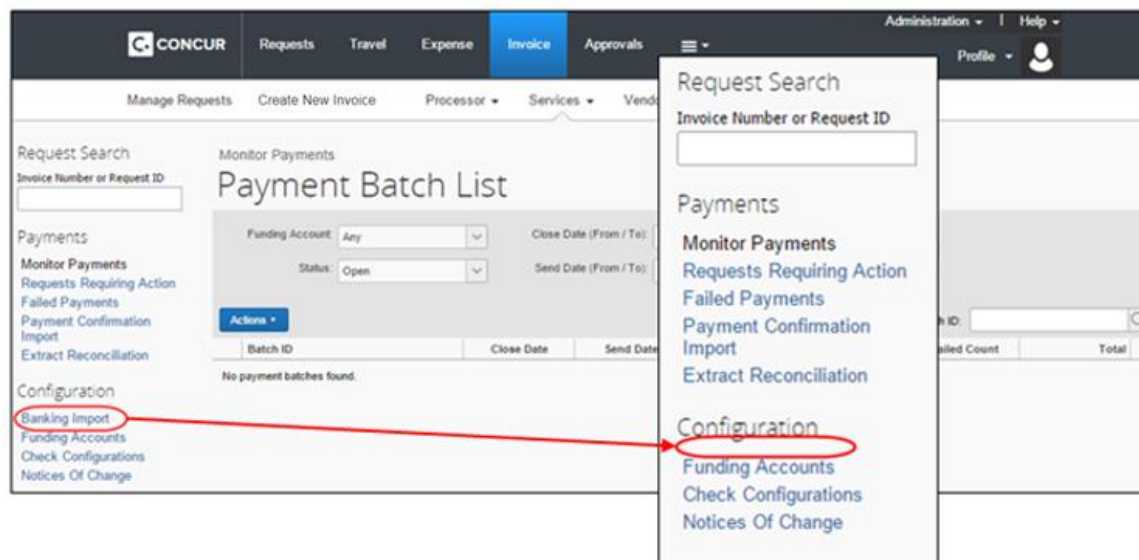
CONCUR Requests Travel Expense Invoice Approvals

Administration | Help

Profile

Manage Requests Create New Invoice Processor Services Vend

Request Search
Invoice Number or Request ID

Payments
Monitor Payments
Requests Requiring Action
Failed Payments
Payment Confirmation Import
Extract Reconciliation

Configuration
Banking Import
Funding Accounts
Check Configurations
Notices Of Change

Monitor Payments
Payment Batch List

Funding Account: Any
Status: Open
Close Date (From / To):
Send Date (From / To):

Actions
h ID:

| Batch ID | Close Date | Send Date | ailed Count | Total |
|---|---|---|---|---|

No payment batches found.

Request Search
Invoice Number or Request ID

Payments
Monitor Payments
Requests Requiring Action
Failed Payments
Payment Confirmation Import
Extract Reconciliation

Configuration
Funding Accounts
Check Configurations
Notices Of Change